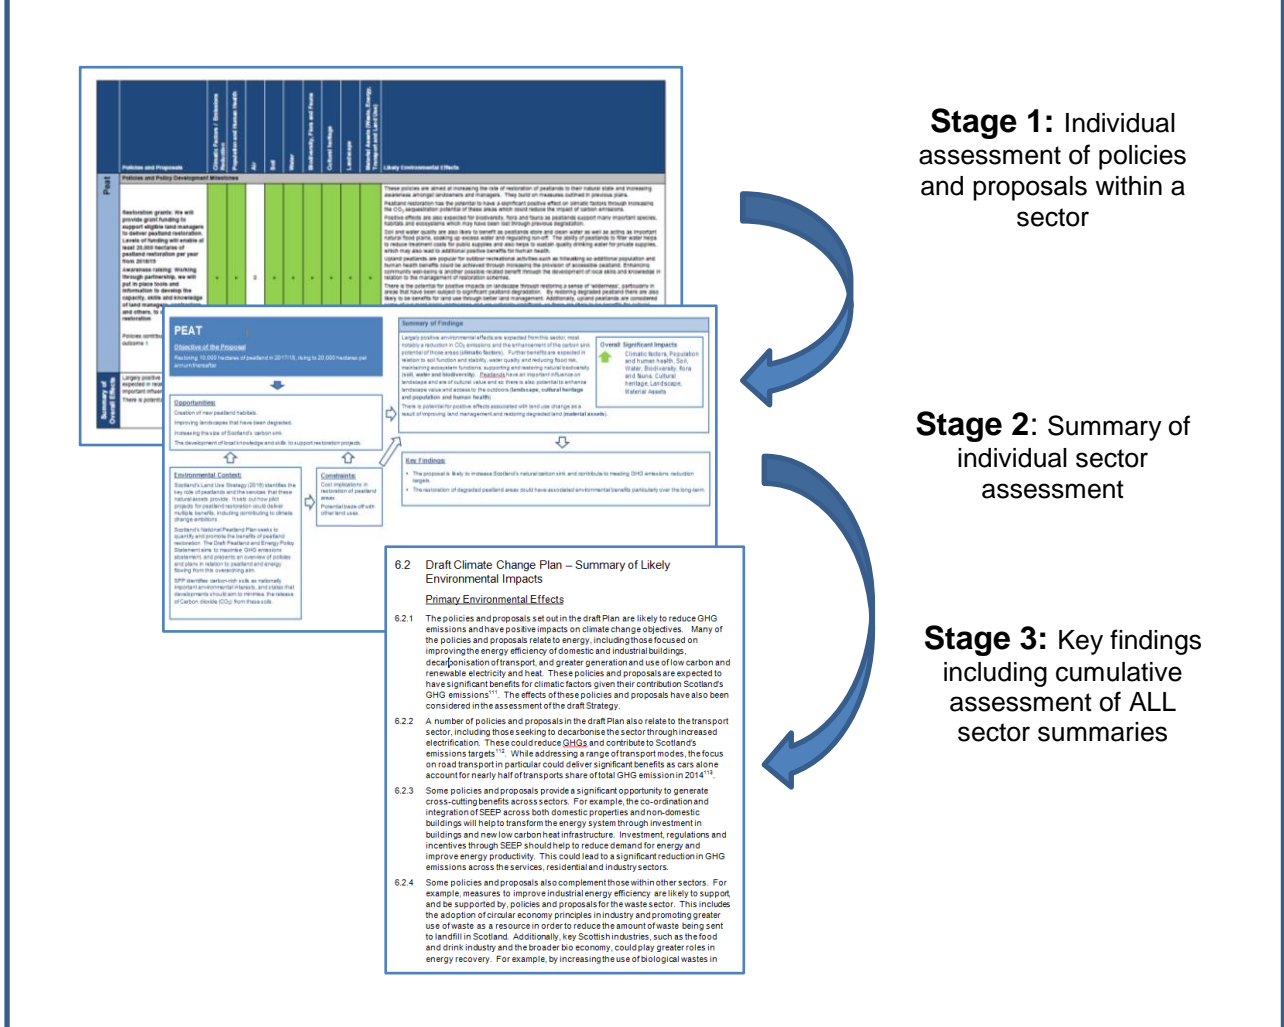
**Stage 1:** Individual assessment of policies and proposals within a sector

**Stage 2**: Summary of individual sector assessment

**Stage 3:** Key findings including cumulative assessment of ALL sector summaries

Policies and Proposals | Climatic Factors / Emissions Reduction | Population and Human Health | Air | Soil | Water | Biodiversity, Flora and Fauna | Cultural heritage | Landscape | Material Assets (Waste, Energy, Transport and Land Use) | Likely Environmental Effects

Peat

Policies and Policy Development Milestones

Restoration grants: We will provide grant funding to support eligible land managers to deliver peatland restoration. Levels of funding will enable at least 20,000 hectares of peatland restoration per year from 2018/19

Awareness raising: Working through partnership, we will put in place tools and information to develop the capacity, skills and knowledge of land managers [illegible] and others, to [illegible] restoration

Policies contribu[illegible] outcome 1

These policies are aimed at increasing the rate of restoration of peatlands to their natural state and increasing awareness amongst landowners and managers. They build on measures outlined in previous plans.

Peatland restoration has the potential to have a significant positive effect on climatic factors through increasing the $CO_2$ sequestration potential of these areas which could reduce the impact of carbon emissions.

Positive effects are also expected for biodiversity, flora and fauna as peatlands support many important species, habitats and ecosystems which may have been lost through previous degradation.

Soil and water quality are also likely to benefit as peatlands store and clean water as well as acting as important natural flood plains, soaking up excess water and regulating run-off. The ability of peatlands to filter water helps to reduce treatment costs for public supplies and also helps to sustain quality drinking water for private supplies, which may also lead to additional positive benefits for human health.

Upland peatlands are popular for outdoor recreational activities such as hillwalking so additional population and human health benefits could be achieved through increasing the provision of accessible peatland. Enhancing community well-being is another possible related benefit through the development of local skills and knowledge in relation to the management of restoration schemes.

There is the potential for positive impacts on landscape through restoring a sense of 'wilderness', particularly in areas that have been subject to significant peatland degradation. By restoring degraded peatland there are also likely to be benefits for land use through better land management. Additionally, upland peatlands are considered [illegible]

Summary of Overall Effects

Largely positive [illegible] expected in relat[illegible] important influen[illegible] There is potentia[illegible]

PEAT

Objective of the Proposal

Restoring 10,000 hectares of peatland in 2017/18, rising to 20,000 hectares per annum thereafter.

Opportunities:
Creation of new peatland habitats.
Improving landscapes that have been degraded.
Increasing the size of Scotland's carbon sink.
The development of local knowledge and skills to support restoration projects.

Environmental Context:
Scotland's Land Use Strategy (2016) identifies the key role of peatlands and the services that these natural assets provide. It sets out how pilot projects for peatland restoration could deliver multiple benefits, including contributing to climate change ambitions.
Scotland's National Peatland Plan seeks to quantify and promote the benefits of peatland restoration. The Draft Peatland and Energy Policy Statement aims to maximise GHG emissions abatement, and presents an overview of policies and plans in relation to peatland and energy flowing from this overarching aim.
SPP identifies carbon-rich soils as nationally important environmental interests, and states that developments should aim to minimise the release of Carbon dioxide ($CO_2$) from these soils.

Constraints:
Cost implications in restoration of peatland areas.
Potential trade off with other land uses.

Summary of Findings

Largely positive environmental effects are expected from this sector, most notably a reduction in $CO_2$ emissions and the enhancement of the carbon sink potential of those areas (climatic factors). Further benefits are expected in relation to soil function and stability, water quality and reducing flood risk, maintaining ecosystem functions, supporting and restoring natural biodiversity (soil, water and biodiversity). Peatlands have an important influence on landscape and are of cultural value and so there is also potential to enhance landscape value and access to the outdoors (landscape, cultural heritage and population and human health).
There is potential for positive effects associated with land use change as a result of improving land management and restoring degraded land (material assets).

Overall Significant Impacts
Climatic factors, Population and human health, Soil, Water, Biodiversity, flora and fauna, Cultural heritage, Landscape, Material Assets

Key Findings:
• The proposal is likely to increase Scotland's natural carbon sink and contribute to meeting GHG emissions reduction targets.
• The restoration of degraded peatland areas could have associated environmental benefits particularly over the long-term.

6.2 Draft Climate Change Plan – Summary of Likely Environmental Impacts

Primary Environmental Effects

6.2.1 The policies and proposals set out in the draft Plan are likely to reduce GHG emissions and have positive impacts on climate change objectives. Many of the policies and proposals relate to energy, including those focused on improving the energy efficiency of domestic and industrial buildings, decarbonisation of transport, and greater generation and use of low carbon and renewable electricity and heat. These policies and proposals are expected to have significant benefits for climatic factors given their contribution Scotland's GHG emissions$^{111}$. The effects of these policies and proposals have also been considered in the assessment of the draft Strategy.

6.2.2 A number of policies and proposals in the draft Plan also relate to the transport sector, including those seeking to decarbonise the sector through increased electrification. These could reduce GHGs and contribute to Scotland's emissions targets$^{112}$. While addressing a range of transport modes, the focus on road transport in particular could deliver significant benefits as cars alone account for nearly half of transports share of total GHG emission in 2014$^{113}$.

6.2.3 Some policies and proposals provide a significant opportunity to generate cross-cutting benefits across sectors. For example, the co-ordination and integration of SEEP across both domestic properties and non-domestic buildings will help to transform the energy system through investment in buildings and new low carbon heat infrastructure. Investment, regulations and incentives through SEEP should help to reduce demand for energy and improve energy productivity. This could lead to a significant reduction in GHG emissions across the services, residential and industry sectors.

6.2.4 Some policies and proposals also complement those within other sectors. For example, measures to improve industrial energy efficiency are likely to support, and be supported by, policies and proposals for the waste sector. This includes the adoption of circular economy principles in industry and promoting greater use of waste as a resource in order to reduce the amount of waste being sent to landfill in Scotland. Additionally, key Scottish industries, such as the food and drink industry and the broader bio economy, could play greater roles in energy recovery. For example, by increasing the use of biological wastes in